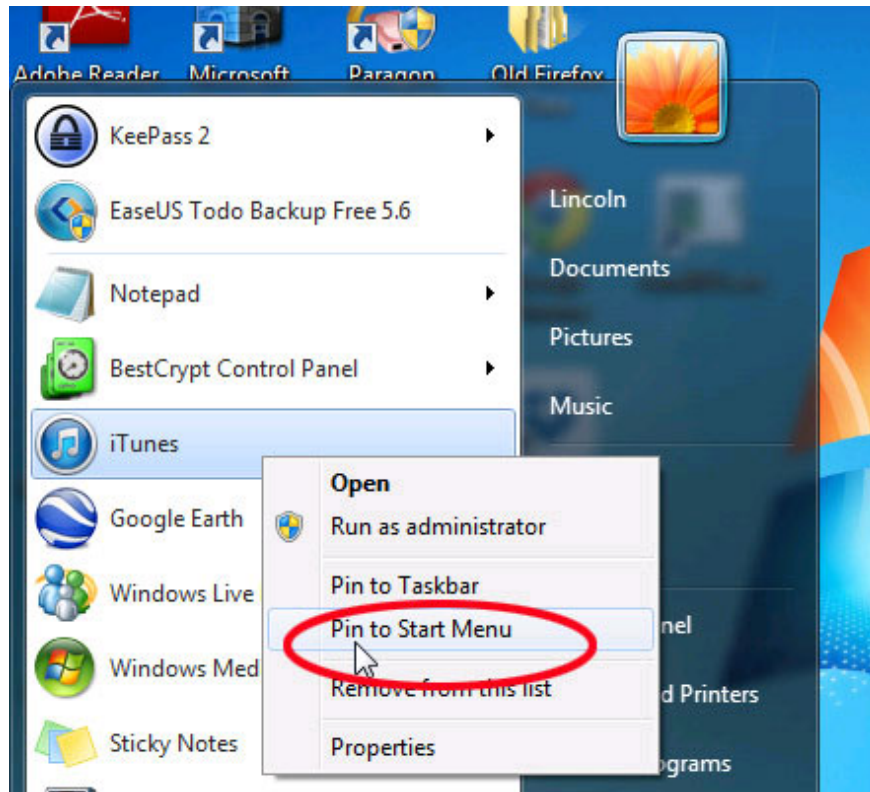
Adobe Reader
Microsoft
Paragon
Old Firefox

KeePass 2
EaseUS Todo Backup Free 5.6
Notepad
BestCrypt Control Panel
iTunes
Google Earth
Windows Live
Windows Med
Sticky Notes

Lincoln
Documents
Pictures
Music
nel
d Printers
ograms

Open
Run as administrator
Pin to Taskbar
Pin to Start Menu
Remove from this list
Properties